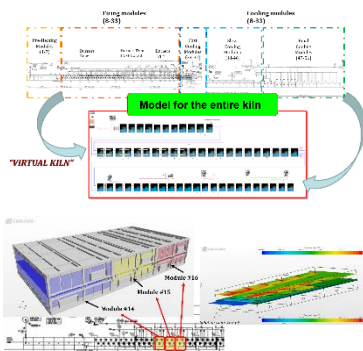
Firing modules (8-33)

Cooling modules (8-33)

Preheating Modules (1-7)

Burners Zone

Firing Zone (8-33)

Burners Zone

Fast Cooling Modules (34-43)

Slow Cooling Modules (44-46)

Final Cooling Modules (47-52)

Model for the entire kiln

"VIRTUAL KILN"

Module #16

Module #15

Module #14